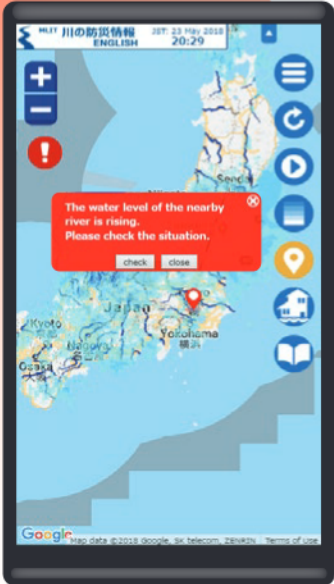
MLIT 川の防災情報 ENGLISH

JST: 23 May 2018 20:29

+

−

!

The water level of the nearby river is rising.
Please check the situation.

check close

Sendai

Japan

Kyoto

Nagoya

Yokohama

横浜

Osaka

Google

Map data ©2018 Google, SK telecom, ZENRIN Terms of Use